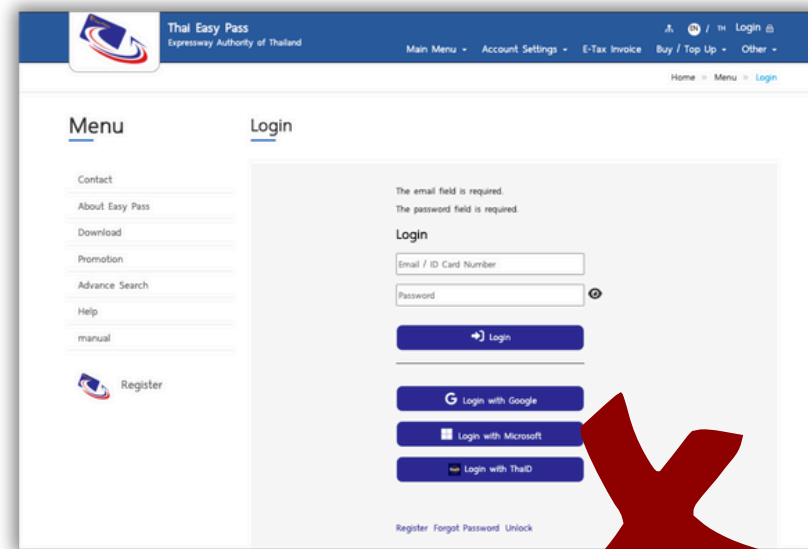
Thai Easy Pass
Expressway Authority of Thailand

EN / TH Login

Main Menu ▾ Account Settings ▾ E-Tax Invoice Buy / Top Up ▾ Other ▾

Home » Menu » Login

Menu

Contact
About Easy Pass
Download
Promotion
Advance Search
Help
manual

Register

Login

The email field is required.
The password field is required.

Login

Email / ID Card Number

Password

Login

Login with Google

Login with Microsoft

Login with ThaID

Register Forgot Password Unlock